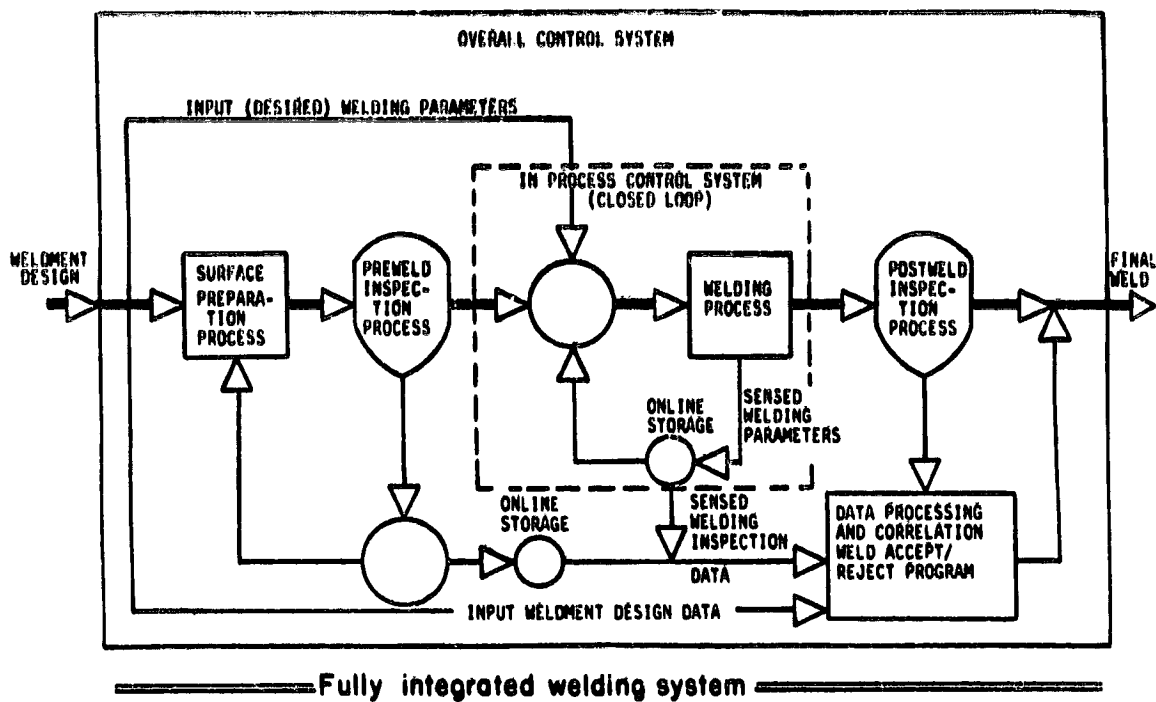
OVERALL CONTROL SYSTEM

INPUT (DESIRED) WELDING PARAMETERS

IN PROCESS CONTROL SYSTEM (CLOSED LOOP)

WELDMENT DESIGN

SURFACE PREPARATION PROCESS

PREWELD INSPECTION PROCESS

WELDING PROCESS

POSTWELD INSPECTION PROCESS

FINAL WELD

ONLINE STORAGE

SENSED WELDING PARAMETERS

ONLINE STORAGE

SENSED WELDING INSPECTION DATA

DATA PROCESSING AND CORRELATION WELD ACCEPT/ REJECT PROGRAM

INPUT WELDMENT DESIGN DATA

Fully integrated welding system